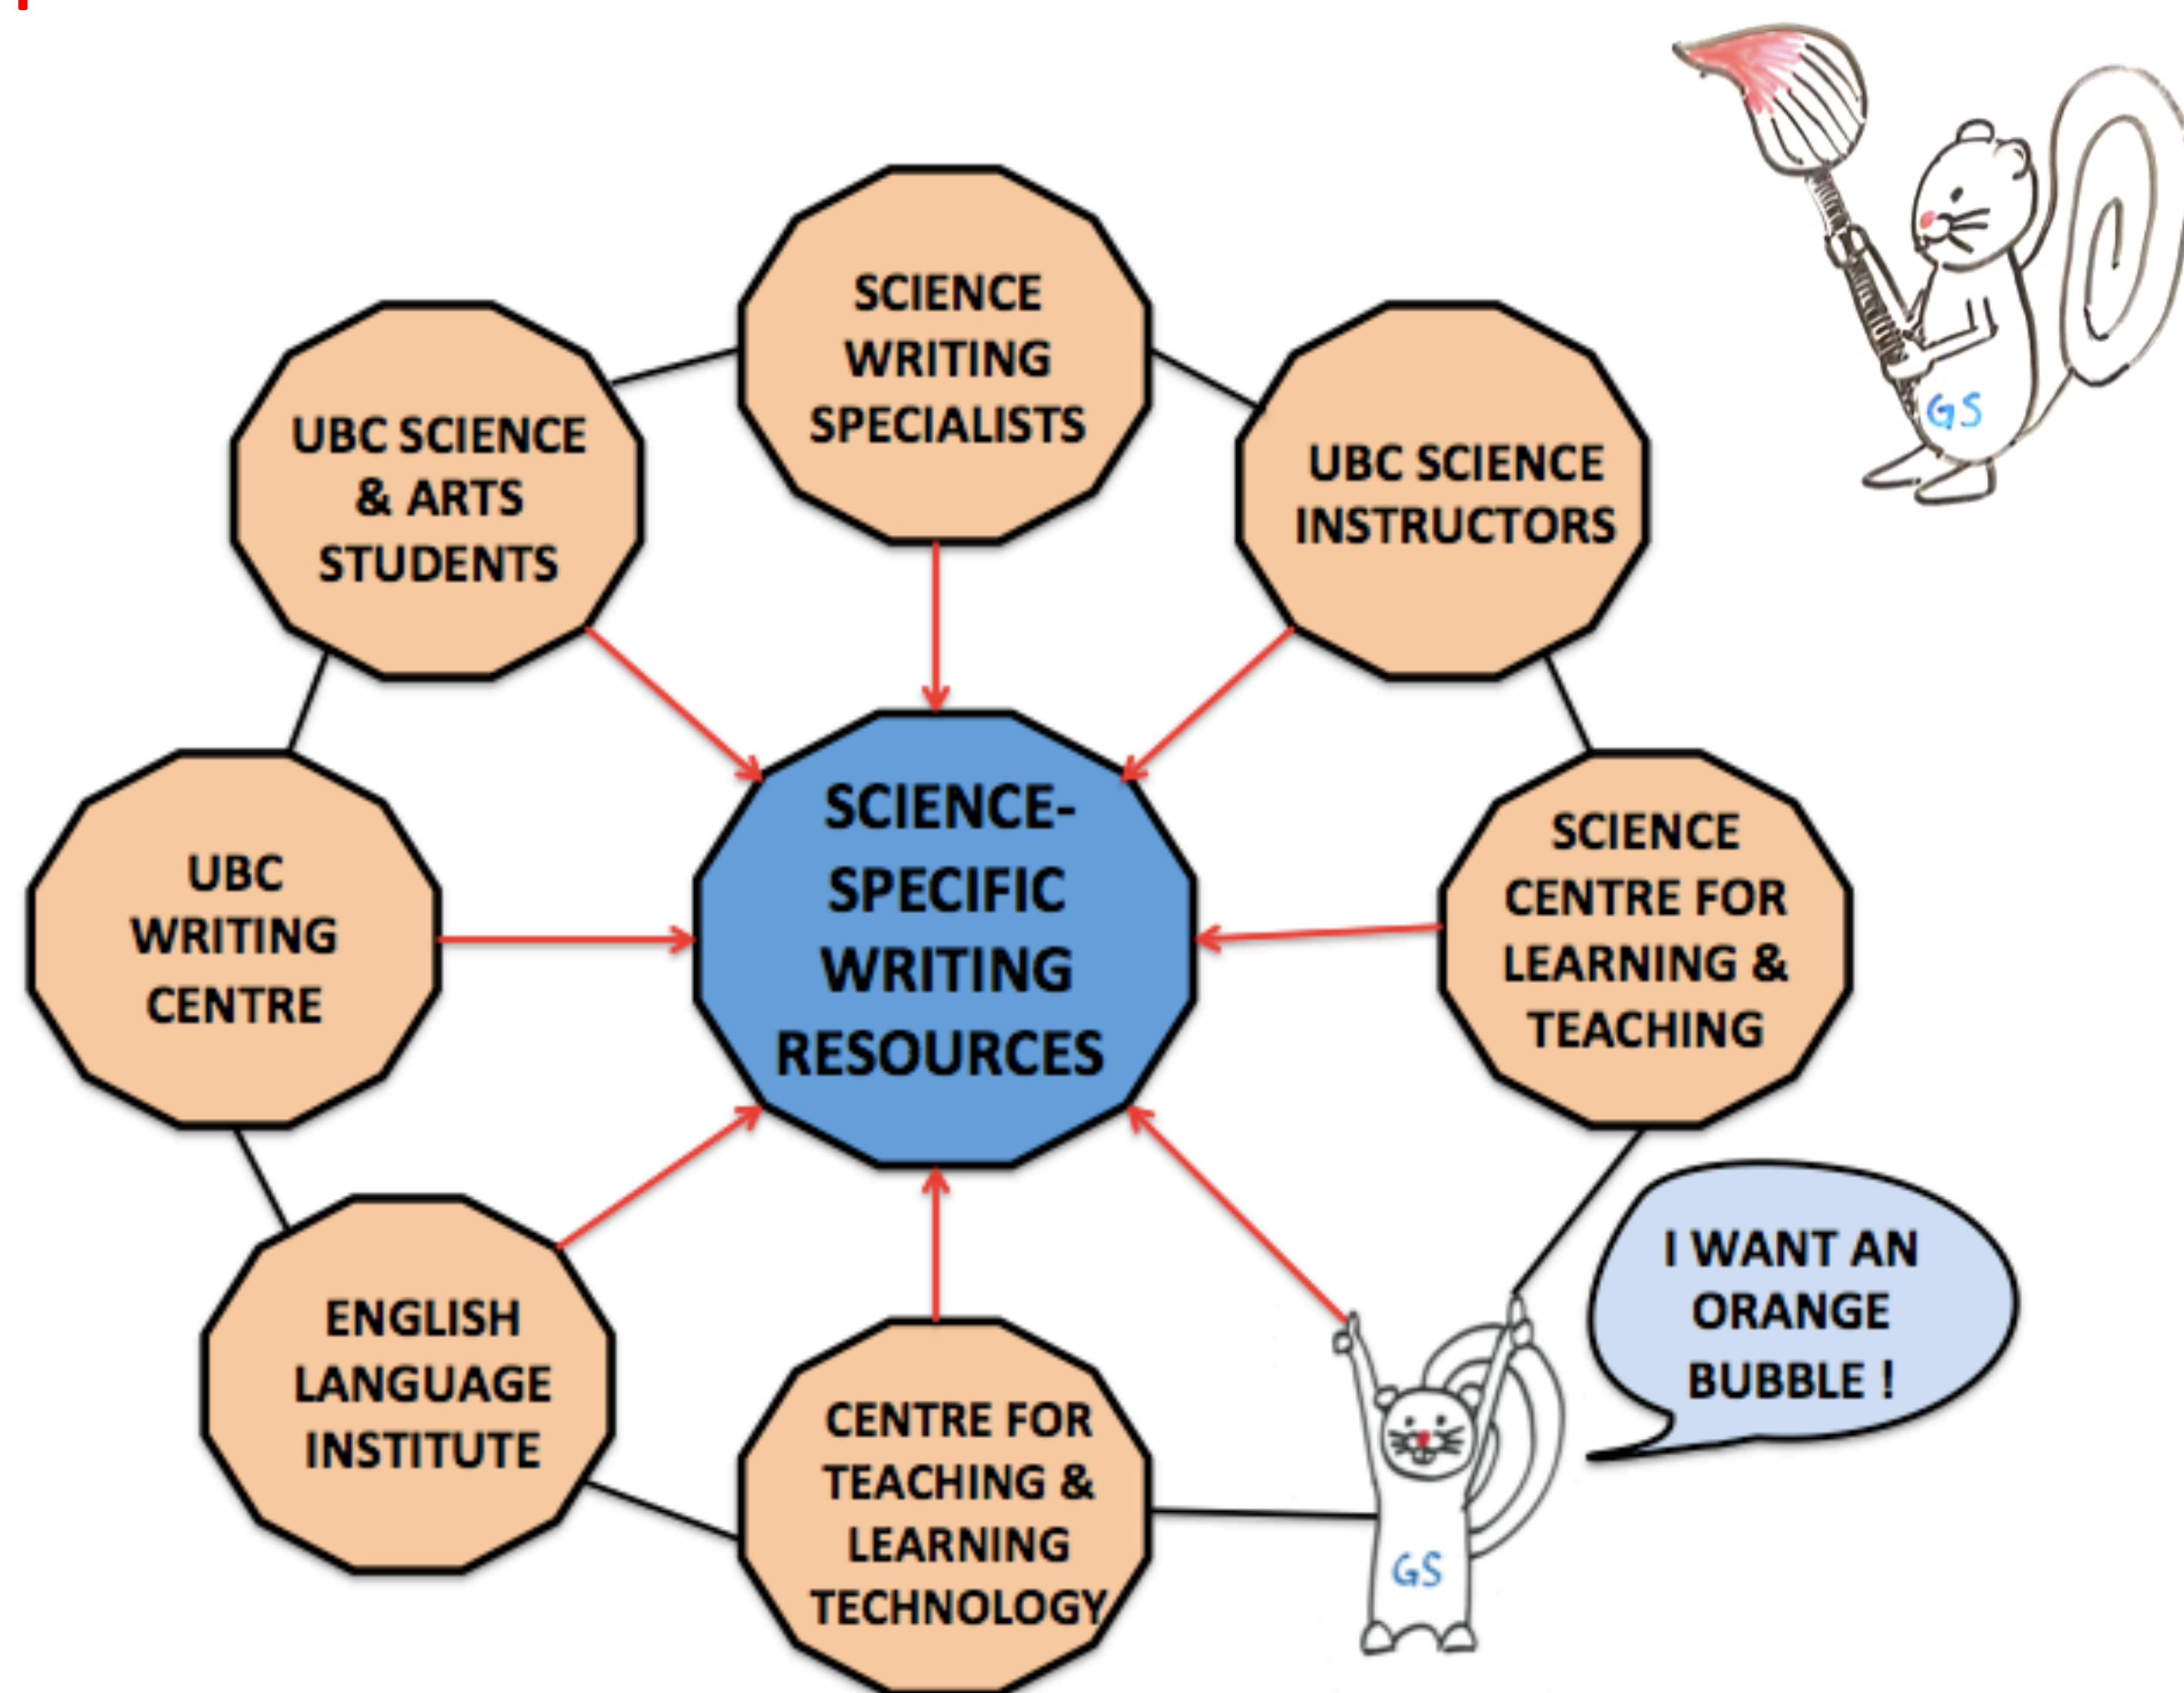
SCIENCE WRITING SPECIALISTS

UBC SCIENCE & ARTS STUDENTS

UBC SCIENCE INSTRUCTORS

UBC WRITING CENTRE

SCIENCE-SPECIFIC WRITING RESOURCES

SCIENCE CENTRE FOR LEARNING & TEACHING

ENGLISH LANGUAGE INSTITUTE

CENTRE FOR TEACHING & LEARNING TECHNOLOGY

I WANT AN ORANGE BUBBLE !

GS

GS